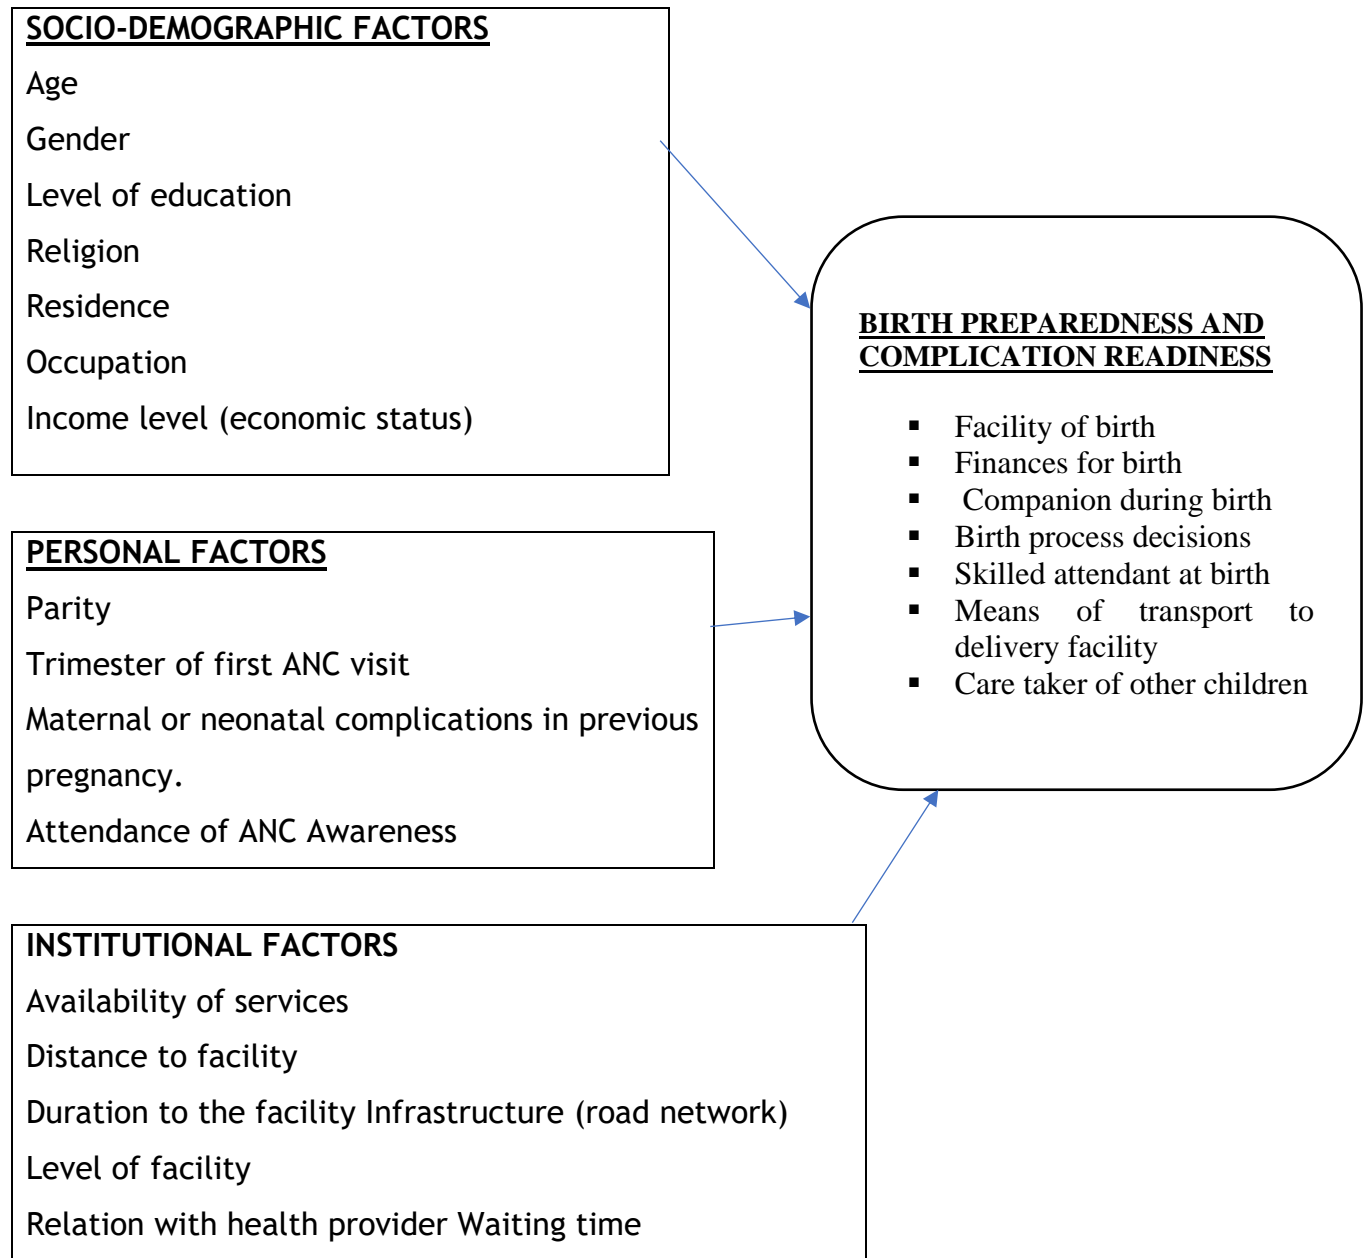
SOCIO-DEMOGRAPHIC FACTORS

Age

Gender

Level of education

Religion

Residence

Occupation

Income level (economic status)

PERSONAL FACTORS

Parity

Trimester of first ANC visit

Maternal or neonatal complications in previous pregnancy.

Attendance of ANC Awareness

INSTITUTIONAL FACTORS

Availability of services

Distance to facility

Duration to the facility Infrastructure (road network)

Level of facility

Relation with health provider Waiting time

BIRTH PREPAREDNESS AND COMPLICATION READINESS

- Facility of birth
- Finances for birth
- Companion during birth
- Birth process decisions
- Skilled attendant at birth
- Means of transport to delivery facility
- Care taker of other children